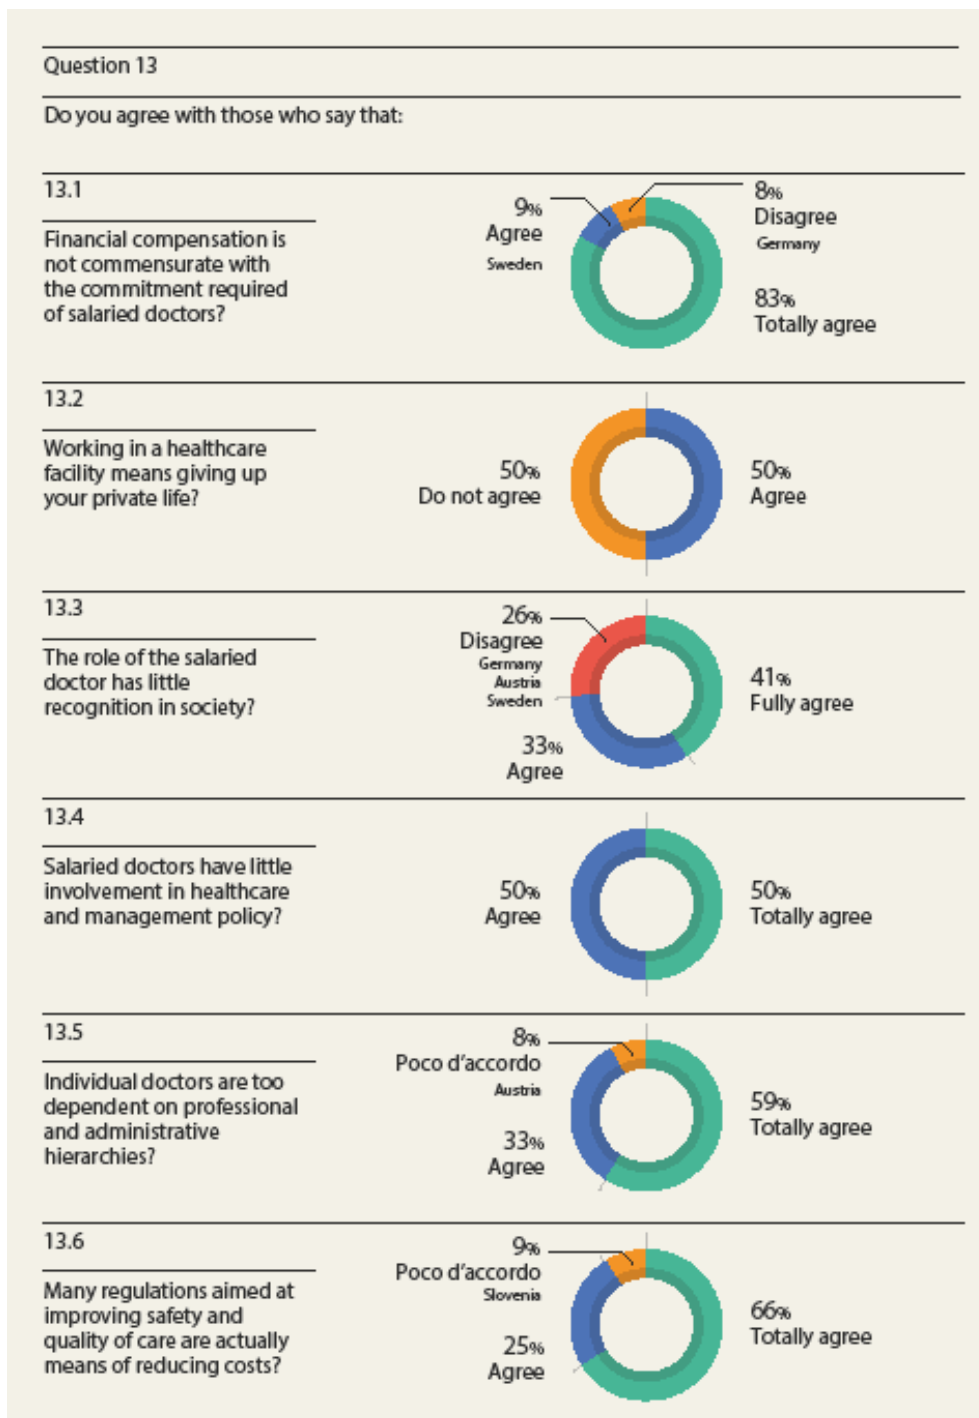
Question 13

Do you agree with those who say that:

13.1

Financial compensation is not commensurate with the commitment required of salaried doctors?

9%
Agree
Sweden

8%
Disagree
Germany

83%
Totally agree

13.2

Working in a healthcare facility means giving up your private life?

50%
Do not agree

50%
Agree

13.3

The role of the salaried doctor has little recognition in society?

26%
Disagree
Germany
Austria
Sweden

41%
Fully agree

33%
Agree

13.4

Salaried doctors have little involvement in healthcare and management policy?

50%
Agree

50%
Totally agree

13.5

Individual doctors are too dependent on professional and administrative hierarchies?

8%
Poco d'accordo
Austria

33%
Agree

59%
Totally agree

13.6

Many regulations aimed at improving safety and quality of care are actually means of reducing costs?

9%
Poco d'accordo
Slovenia

25%
Agree

66%
Totally agree